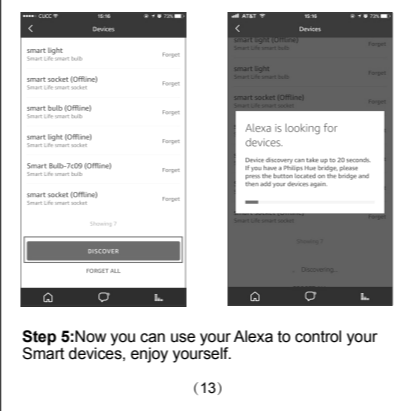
CUCC 15:16 73%

Devices

smart light
Smart Life smart bulb
Forget

smart socket (Offline)
Smart Life smart socket
Forget

smart bulb (Offline)
Smart Life smart bulb
Forget

smart light (Offline)
Smart Life smart bulb
Forget

Smart Bulb-7c09 (Offline)
Smart Life smart bulb
Forget

smart socket (Offline)
Smart Life smart socket
Forget

Showing 7

DISCOVER

FORGET ALL

AT&T 15:16 73%

Devices

smart light (Offline)
Forget

smart light
Smart Life smart bulb
Forget

smart socket (Offline)
Smart Life smart socket
Forget

Alexa is looking for devices.

Device discovery can take up to 20 seconds. If you have a Philips Hue bridge, please press the button located on the bridge and then add your devices again.

Smart Life smart socket

Showing 7

Discovering...

Step 5:Now you can use your Alexa to control your Smart devices, enjoy yourself.

(13)